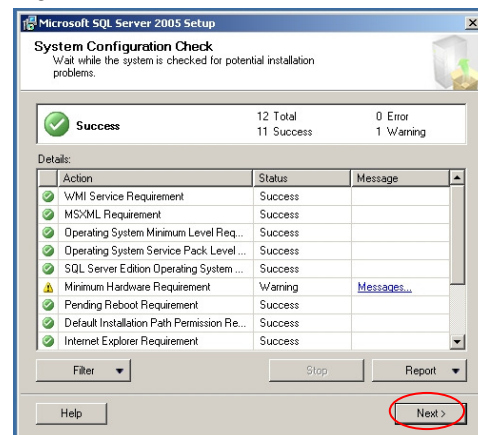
Microsoft SQL Server 2005 Setup

System Configuration Check
Wait while the system is checked for potential installation problems.

Success

12 Total
11 Success

0 Error
1 Warning

Details:

| Action | Status | Message |
|---|---|---|
| WMI Service Requirement | Success | |
| MSXML Requirement | Success | |
| Operating System Minimum Level Req... | Success | |
| Operating System Service Pack Level ... | Success | |
| SQL Server Edition Operating System ... | Success | |
| Minimum Hardware Requirement | Warning | Messages... |
| Pending Reboot Requirement | Success | |
| Default Installation Path Permission Re... | Success | |
| Internet Explorer Requirement | Success | |

Filter

Stop

Report

Help

Next >